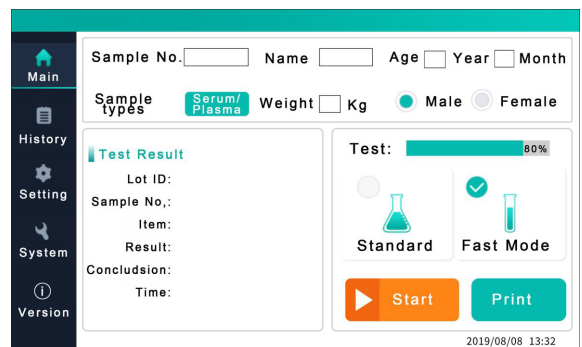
Main

History

Setting

System

Version

Sample No. Name Age Year Month

Sample types Serum/ Plasma Weight Kg Male Female

Test Result

Lot ID:

Sample No,:

Item:

Result:

Concludsion:

Time:

Test: 80%

Standard

Fast Mode

Start

Print

2019/08/08 13:32